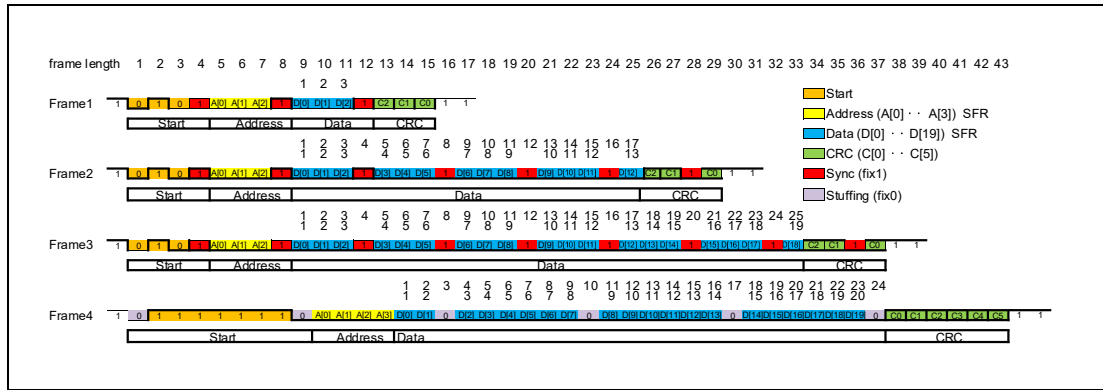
frame length 1 2 3 4 5 6 7 8 9 10 11 12 13 14 15 16 17 18 19 20 21 22 23 24 25 26 27 28 29 30 31 32 33 34 35 36 37 38 39 40 41 42 43

1 2 3

Frame1 1 0 1 0 1 A[0] A[1] A[2] 1 D[0] D[1] D[2] 1 C2 C1 C0 1 1

Start Address Data CRC

1 2 3 4 5 6 7 8 9 10 11 12 13 14 15 16 17
1 2 3 4 5 6 7 8 9 10 11 12 13

Frame2 1 0 1 0 1 A[0] A[1] A[2] 1 D[0] D[1] D[2] 1 D[3] D[4] D[5] 1 D[6] D[7] D[8] 1 D[9] D[10] D[11] 1 D[12] C2 C1 1 C0 1 1

Start Address Data CRC

1 2 3 4 5 6 7 8 9 10 11 12 13 14 15 16 17 18 19 20 21 22 23 24 25
1 2 3 4 5 6 7 8 9 10 11 12 13 14 15 16 17 18 19

Frame3 1 0 1 0 1 A[0] A[1] A[2] 1 D[0] D[1] D[2] 1 D[3] D[4] D[5] 1 D[6] D[7] D[8] 1 D[9] D[10] D[11] 1 D[12] D[13] D[14] 1 D[15] D[16] D[17] 1 D[18] C2 C1 1 C0 1 1

Start Address Data CRC

1 2 3 4 5 6 7 8 9 10 11 12 13 14 15 16 17 18 19 20 21 22 23 24
1 2 3 4 5 6 7 8 9 10 11 12 13 14 15 16 17 18 19 20

Frame4 1 0 1 1 1 1 1 1 1 1 0 A[0] A[1] A[2] A[3] D[0] D[1] 0 D[2] D[3] D[4] D[5] D[6] D[7] 0 D[8] D[9] D[10] D[11] D[12] D[13] 0 D[14] D[15] D[16] D[17] D[18] D[19] 0 C0 C1 C2 C3 C4 C5 1 1

Start Address Data CRC

Start
Address (A[0] · · A[3]) SFR
Data (D[0] · · D[19]) SFR
CRC (C[0] · · C[5])
Sync (fix1)
Stuffing (fix0)